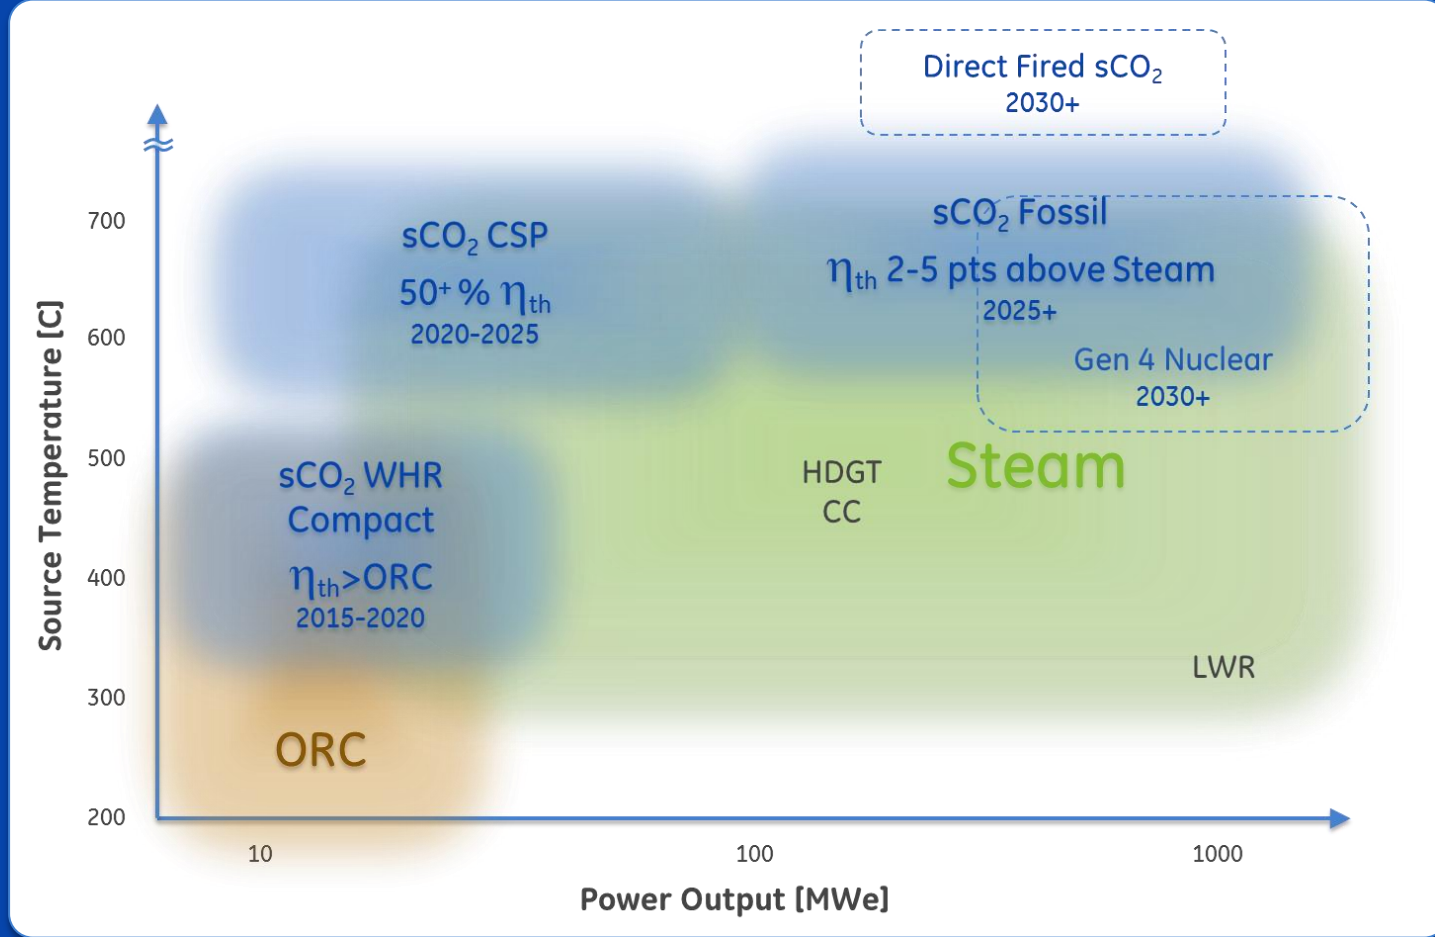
Direct Fired $sCO_2$
2030+

Source Temperature [C]

700
600
500
400
300
200

$sCO_2$ CSP
50+ % $\eta_{th}$
2020-2025

$sCO_2$ Fossil
$\eta_{th}$ 2-5 pts above Steam
2025+

Gen 4 Nuclear
2030+

$sCO_2$ WHR
Compact
$\eta_{th}$>ORC
2015-2020

HDGT
CC

Steam

LWR

ORC

10
100
1000

Power Output [MWe]